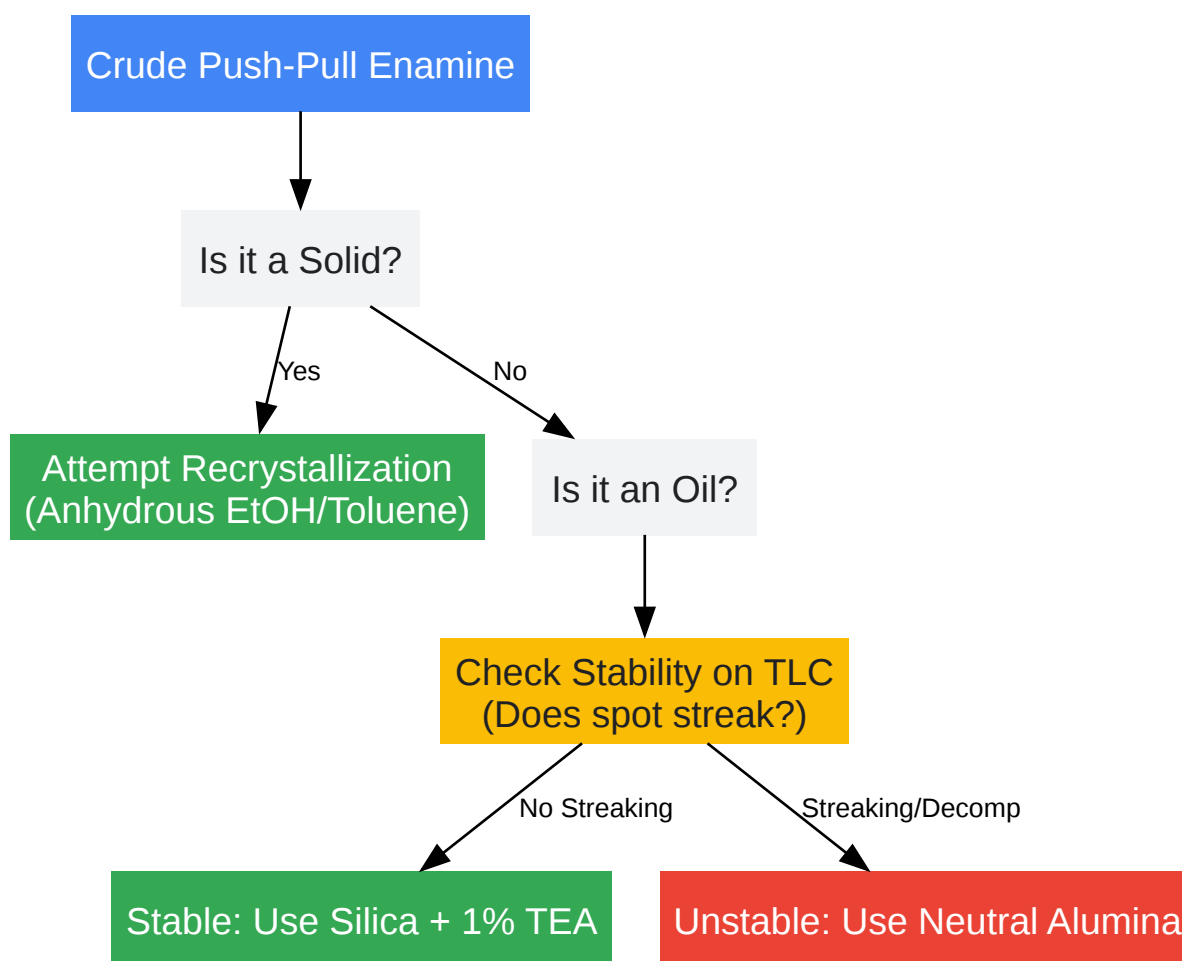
Crude Push-Pull Enamine

Is it a Solid?

Yes

No

Attempt Recrystallization (Anhydrous EtOH/Toluene)

Is it an Oil?

Check Stability on TLC (Does spot streak?)

No Streaking

Streaking/Decomp

Stable: Use Silica + 1% TEA

Unstable: Use Neutral Alumina